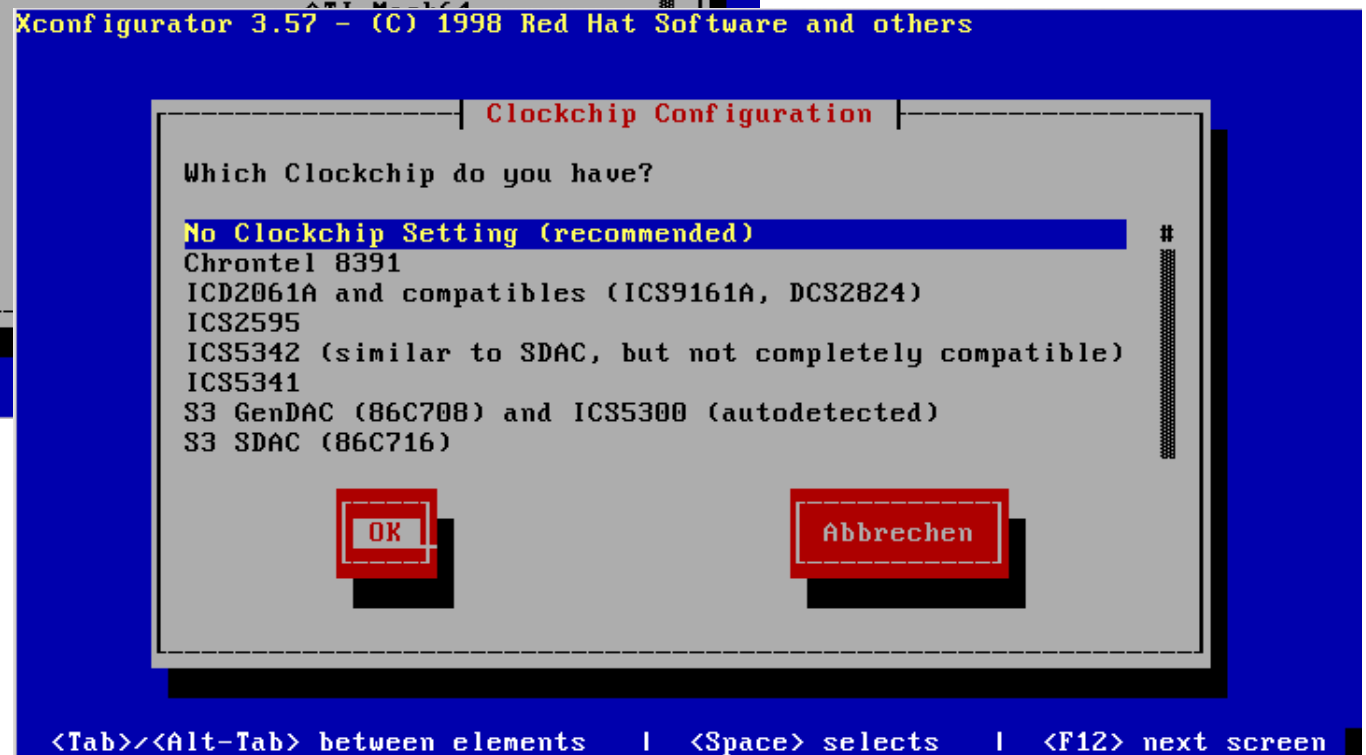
Xconfigurator 3.57 - (C) 1998 Red Hat Software and others

Clockchip Configuration

Which Clockchip do you have?

No Clockchip Setting (recommended)
Chrontel 8391
ICD2061A and compatibles (ICS9161A, DCS2824)
ICS2595
ICS5342 (similar to SDAC, but not completely compatible)
ICS5341
S3 GenDAC (86C708) and ICS5300 (autodetected)
S3 SDAC (86C716)

OK

Abbrechen

<Tab>/<Alt-Tab> between elements | <Space> selects | <F12> next screen